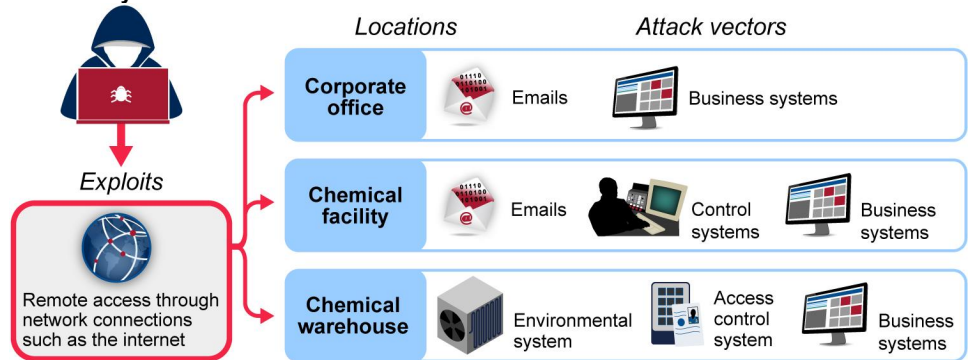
Locations

Attack vectors

Exploits

Remote access through network connections such as the internet

Corporate office

01110 110100 101001

Emails

Business systems

Chemical facility

01110 110100 101001

Emails

Control systems

Business systems

Chemical warehouse

Environmental system

Access control system

Business systems